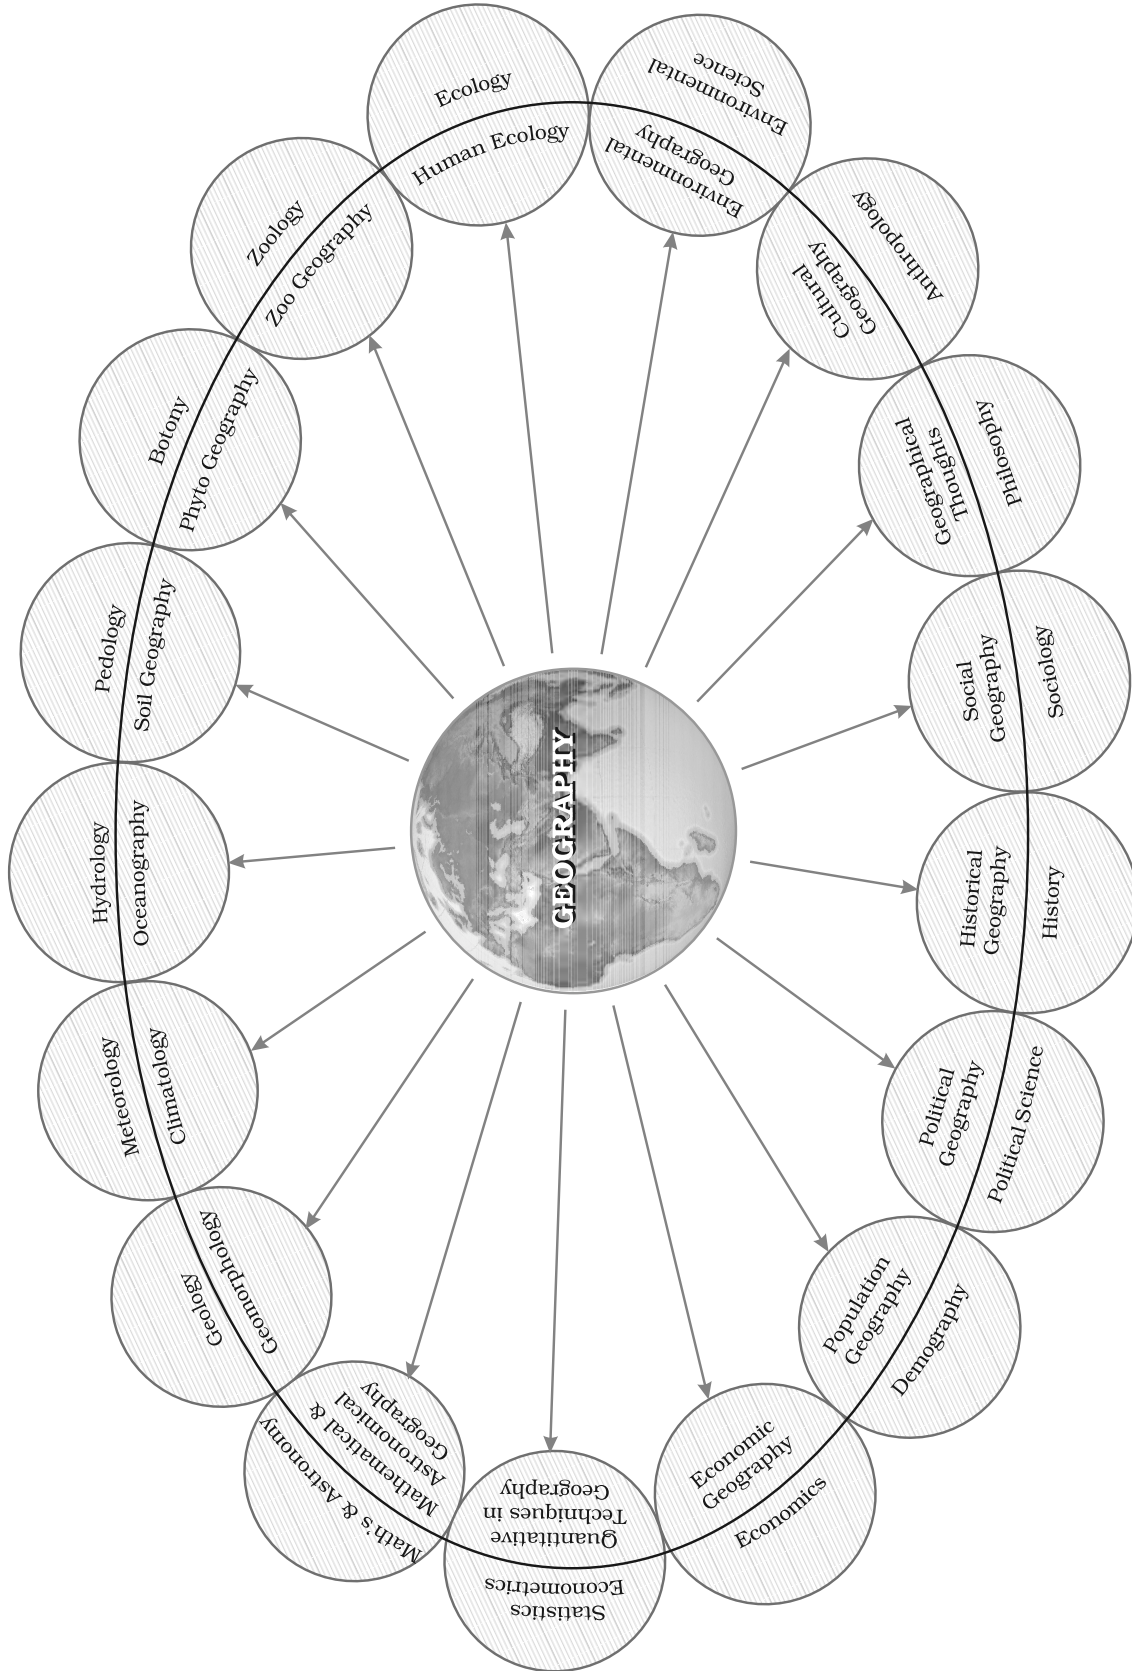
GEOGRAPHY

Ecology
Human Ecology

Environmental Science
Environmental Geography

Anthropology
Cultural Geography

Geographical Thoughts
Philosophy

Social Geography
Sociology

Historical Geography
History

Political Geography
Political Science

Population Geography
Demography

Economic Geography
Economics

Statistics
Econometrics
Quantitative Techniques in Geography

Math's & Astronomy
Mathematical & Astronomical Geography

Geology
Geomorphology

Meteorology
Climatology

Hydrology
Oceanography

Pedology
Soil Geography

Botony
Phyto Geography

Zoology
Zoo Geography